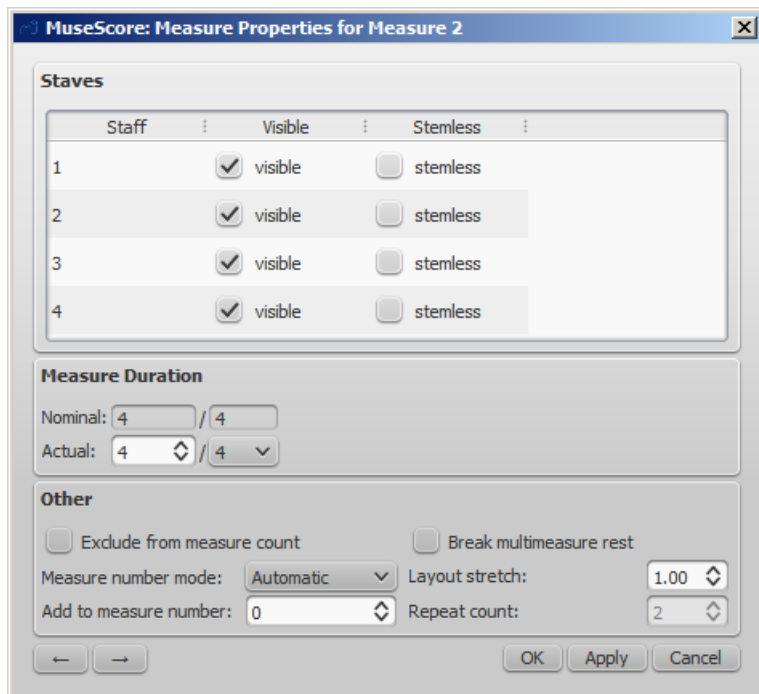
MuseScore: Measure Properties for Measure 2

Staves

| Staff | Visible | Stemless |
|---|---|---|
| 1 | visible | stemless |
| 2 | visible | stemless |
| 3 | visible | stemless |
| 4 | visible | stemless |

Measure Duration

Nominal: 4 / 4
Actual: 4 / 4

Other

Exclude from measure count
Break multimeasure rest
Measure number mode: Automatic
Layout stretch: 1.00
Add to measure number: 0
Repeat count: 2

← →
OK Apply Cancel